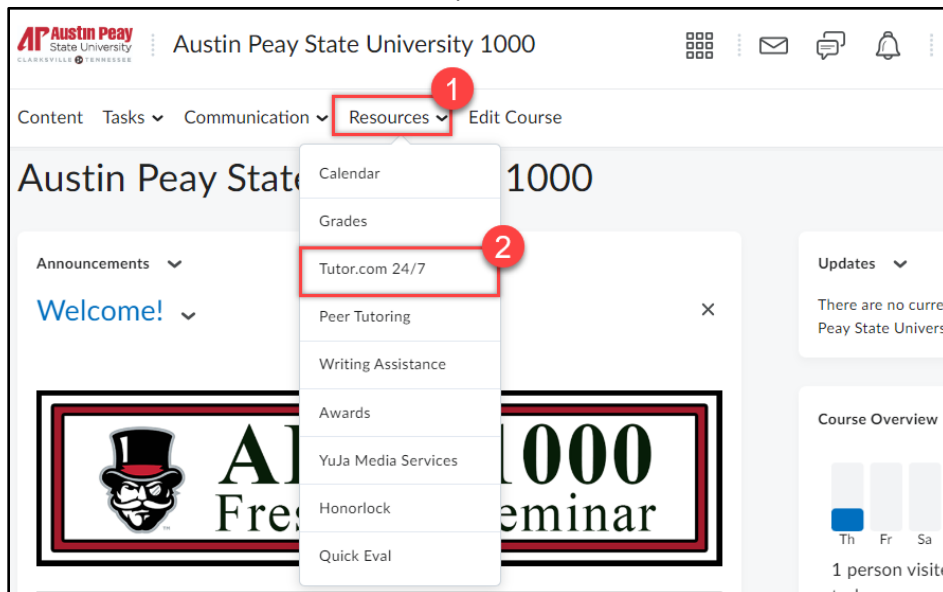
AP Austin Peay State University CLARKSVILLE TENNESSEE

Austin Peay State University 1000

Content Tasks Communication Resources 1 Edit Course

Austin Peay State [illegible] 1000

Calendar
Grades
2
Tutor.com 24/7
Peer Tutoring
Writing Assistance
Awards
YuJa Media Services
Honorlock
Quick Eval

Announcements

Welcome!

×

A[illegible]1000
Fres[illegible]eminar

Updates

There are no curre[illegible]
Peay State Univers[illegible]

Course Overview

Th Fr Sa

1 person visite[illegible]